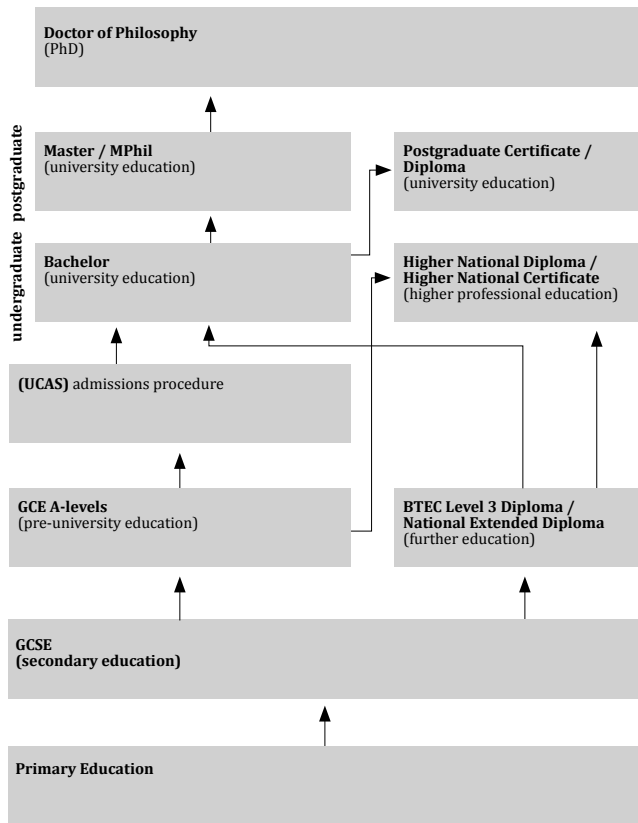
**Doctor of Philosophy**
(PhD)

postgraduate

undergraduate

**Master / MPhil**
(university education)

**Postgraduate Certificate / Diploma**
(university education)

**Bachelor**
(university education)

**Higher National Diploma / Higher National Certificate**
(higher professional education)

**(UCAS)** admissions procedure

**GCE A-levels**
(pre-university education)

**BTEC Level 3 Diploma / National Extended Diploma**
(further education)

**GCSE**
**(secondary education)**

**Primary Education**